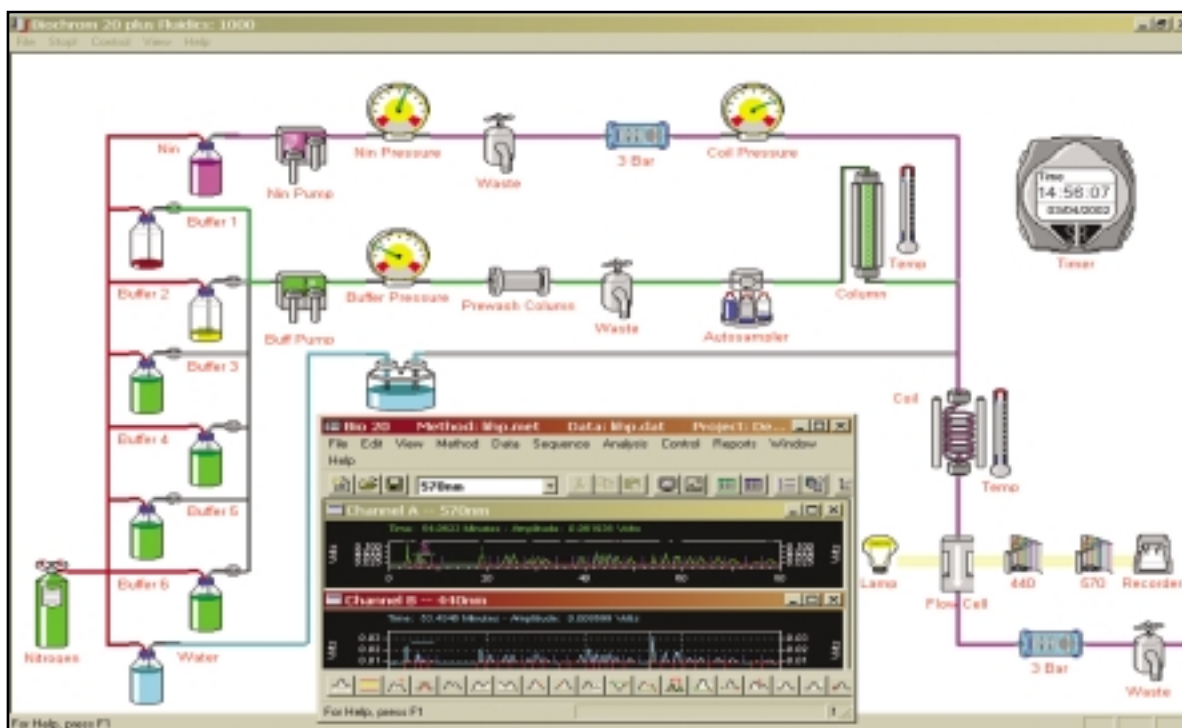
Biochrom 20 plus fluidics: 1000
File Step Control View Help

Nin
Nin Pump
Nin Pressure
Waste
3 Bar
Coil Pressure
Time
14:58:07
Timer
Buffer 1
Buffer 2
Buff Pump
Buffer Pressure
Prewash Column
Waste
Autosampler
Column
Temp
Buffer 3
Buffer 4
Buffer 5
Buffer 6
Nitrogen
Water
Coil
Temp
Lamp
Flow Cell
440
570
Recorder
3 Bar
Waste

Bio 20 Method: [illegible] Data: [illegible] Project: De...
File Edit View Method Data Sequence Analysis Control Reports Window Help
570nm
Channel A -- 570nm
Channel B -- 440nm
For Help, press F1

For Help, press F1